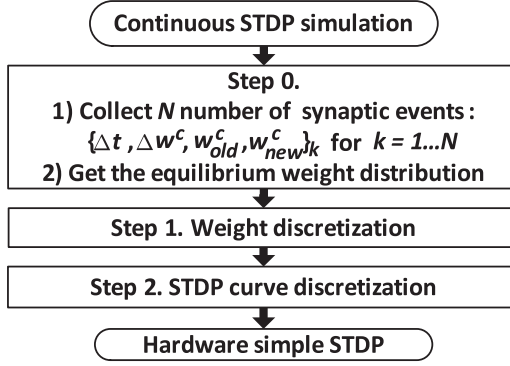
Continuous STDP simulation

Step 0.

1) Collect $N$ number of synaptic events : $\{\triangle t, \triangle w^c, w^c_{old}, w^c_{new}\}_k$ for $k = 1 \ldots N$

2) Get the equilibrium weight distribution

Step 1. Weight discretization

Step 2. STDP curve discretization

Hardware simple STDP